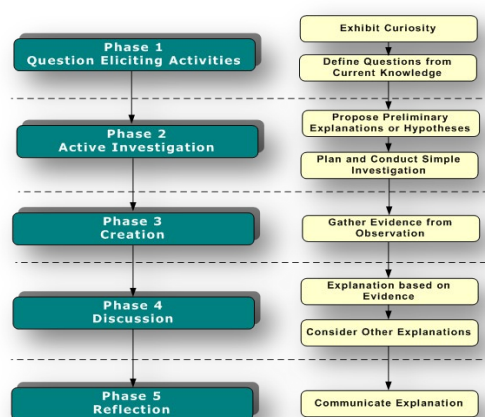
Phase 1
Question Eliciting Activities

Exhibit Curiosity

Define Questions from Current Knowledge

Phase 2
Active Investigation

Propose Preliminary Explanations or Hypotheses

Plan and Conduct Simple Investigation

Phase 3
Creation

Gather Evidence from Observation

Phase 4
Discussion

Explanation based on Evidence

Consider Other Explanations

Phase 5
Reflection

Communicate Explanation